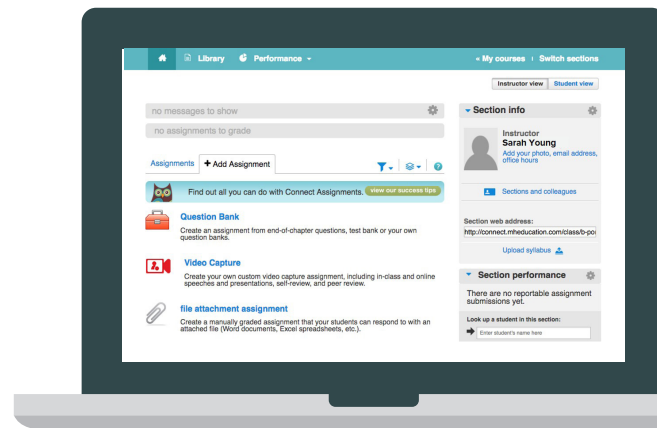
Library Performance

« My courses | Switch sections

Instructor view Student view

no messages to show

no assignments to grade

Assignments + Add Assignment

Find out all you can do with Connect Assignments. view our success tips

Question Bank

Create an assignment from end-of-chapter questions, test bank or your own question banks.

Video Capture

Create your own custom video capture assignment, including in-class and online speeches and presentations, self-review, and peer review.

file attachment assignment

Create a manually graded assignment that your students can respond to with an attached file (Word documents, Excel spreadsheets, etc.).

Section info

Instructor
Sarah Young
Add your photo, email address, office hours

Sections and colleagues

Section web address:
http://connect.mheducation.com/class/b-poi

Upload syllabus

Section performance

There are no reportable assignment submissions yet.

Look up a student in this section:

Enter student's name here